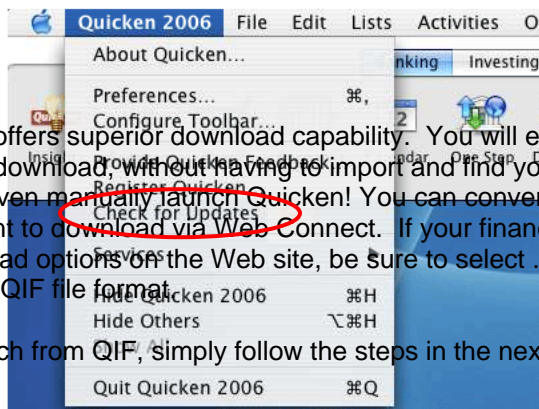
Quicken 2006 File Edit Lists Activities O

About Quicken...

nking Investing

Preferences... ⌘,
Configure Toolbar...

offers superior download capability. You will e
download, without having to import and find yo
ven manually launch Quicken! You can conver
nt to download via Web Connect. If your financ
ad options on the Web site, be sure to select .
QIF file format.

Insig Provide Quicken Feedback ndar One Step

Register Quicken
Check for Updates

Services

Hide Quicken 2006 ⌘H
Hide Others ⌥⌘H
Show All

ch from QIF, simply follow the steps in the nex

Quit Quicken 2006 ⌘Q